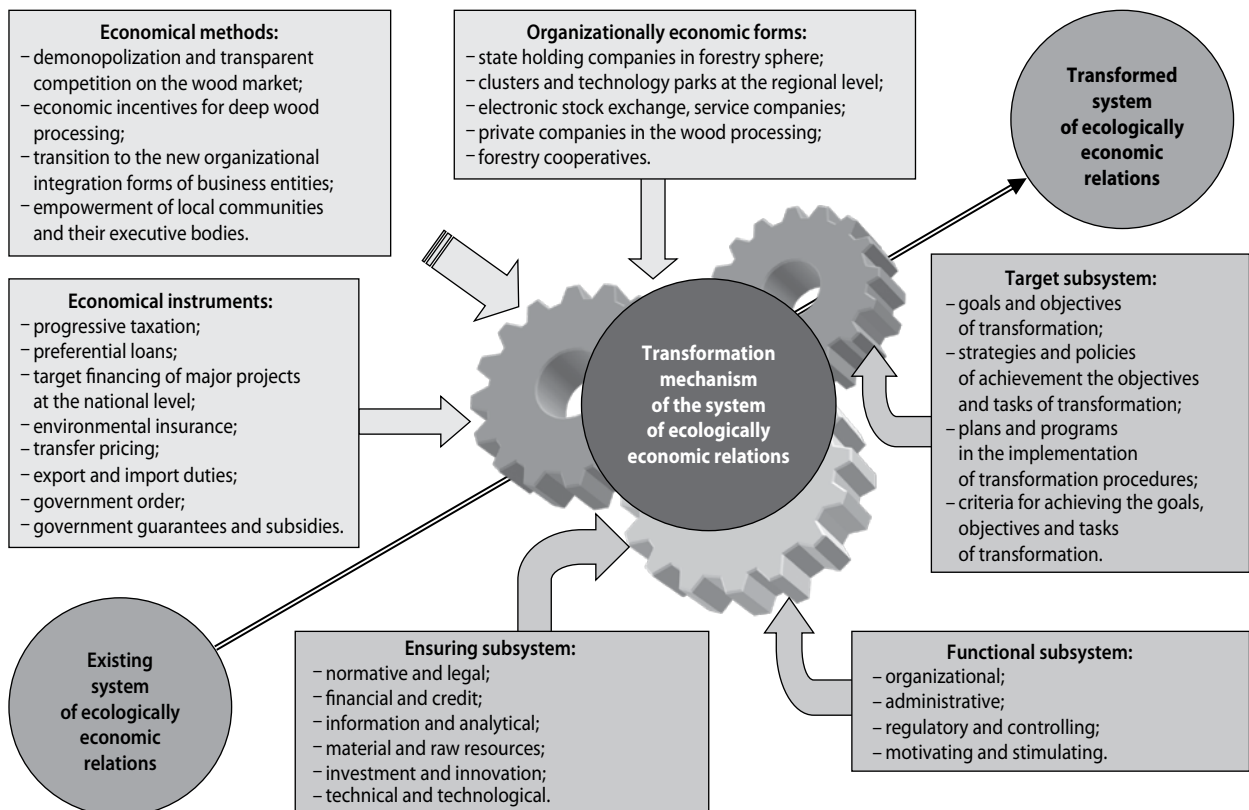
**Economical methods:**
– demonopolization and transparent competition on the wood market;
– economic incentives for deep wood processing;
– transition to the new organizational integration forms of business entities;
– empowerment of local communities and their executive bodies.

**Organizationally economic forms:**
– state holding companies in forestry sphere;
– clusters and technology parks at the regional level;
– electronic stock exchange, service companies;
– private companies in the wood processing;
– forestry cooperatives.

**Transformed system of ecologically economic relations**

**Economical instruments:**
– progressive taxation;
– preferential loans;
– target financing of major projects at the national level;
– environmental insurance;
– transfer pricing;
– export and import duties;
– government order;
– government guarantees and subsidies.

**Transformation mechanism of the system of ecologically economic relations**

**Target subsystem:**
– goals and objectives of transformation;
– strategies and policies of achievement the objectives and tasks of transformation;
– plans and programs in the implementation of transformation procedures;
– criteria for achieving the goals, objectives and tasks of transformation.

**Existing system of ecologically economic relations**

**Ensuring subsystem:**
– normative and legal;
– financial and credit;
– information and analytical;
– material and raw resources;
– investment and innovation;
– technical and technological.

**Functional subsystem:**
– organizational;
– administrative;
– regulatory and controlling;
– motivating and stimulating.